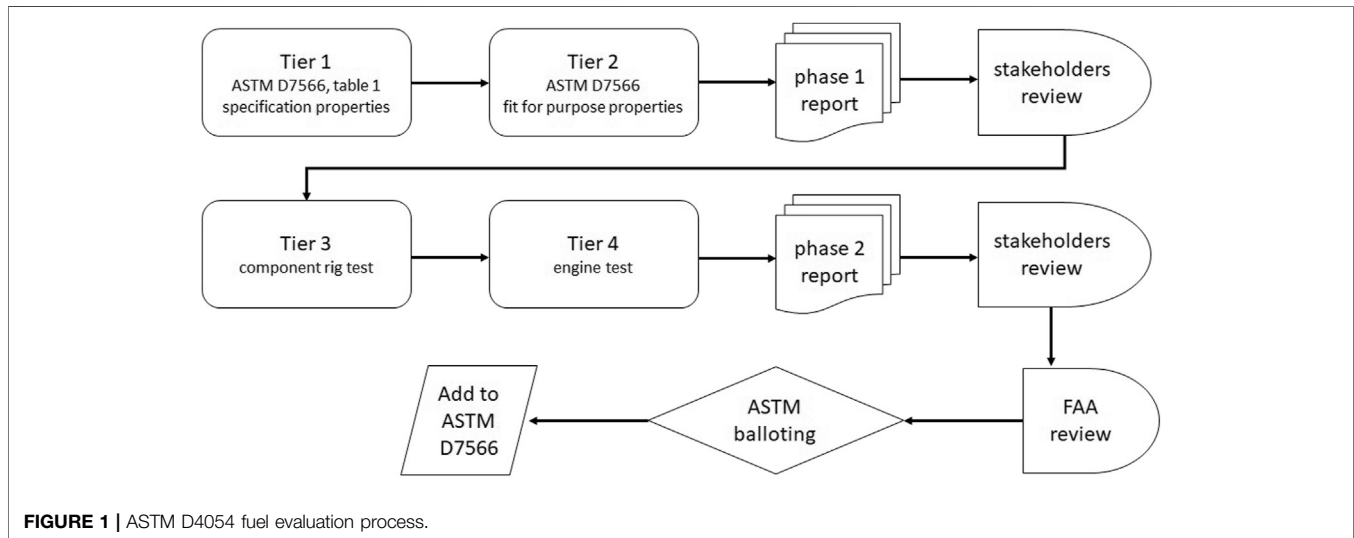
Tier 1
ASTM D7566, table 1
specification properties

Tier 2
ASTM D7566
fit for purpose properties

phase 1
report

stakeholders
review

Tier 3
component rig test

Tier 4
engine test

phase 2
report

stakeholders
review

Add to
ASTM
D7566

ASTM
balloting

FAA
review

**FIGURE 1 |** ASTM D4054 fuel evaluation process.